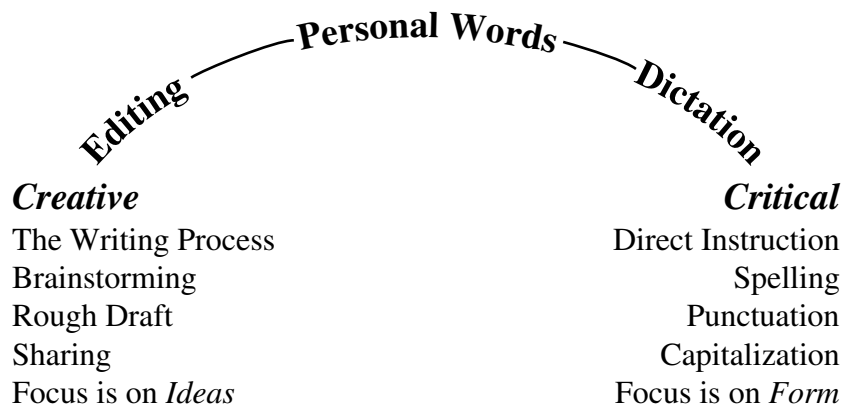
Editing
Personal Words
Dictation

*Creative*
The Writing Process
Brainstorming
Rough Draft
Sharing
Focus is on *Ideas*

*Critical*
Direct Instruction
Spelling
Punctuation
Capitalization
Focus is on *Form*